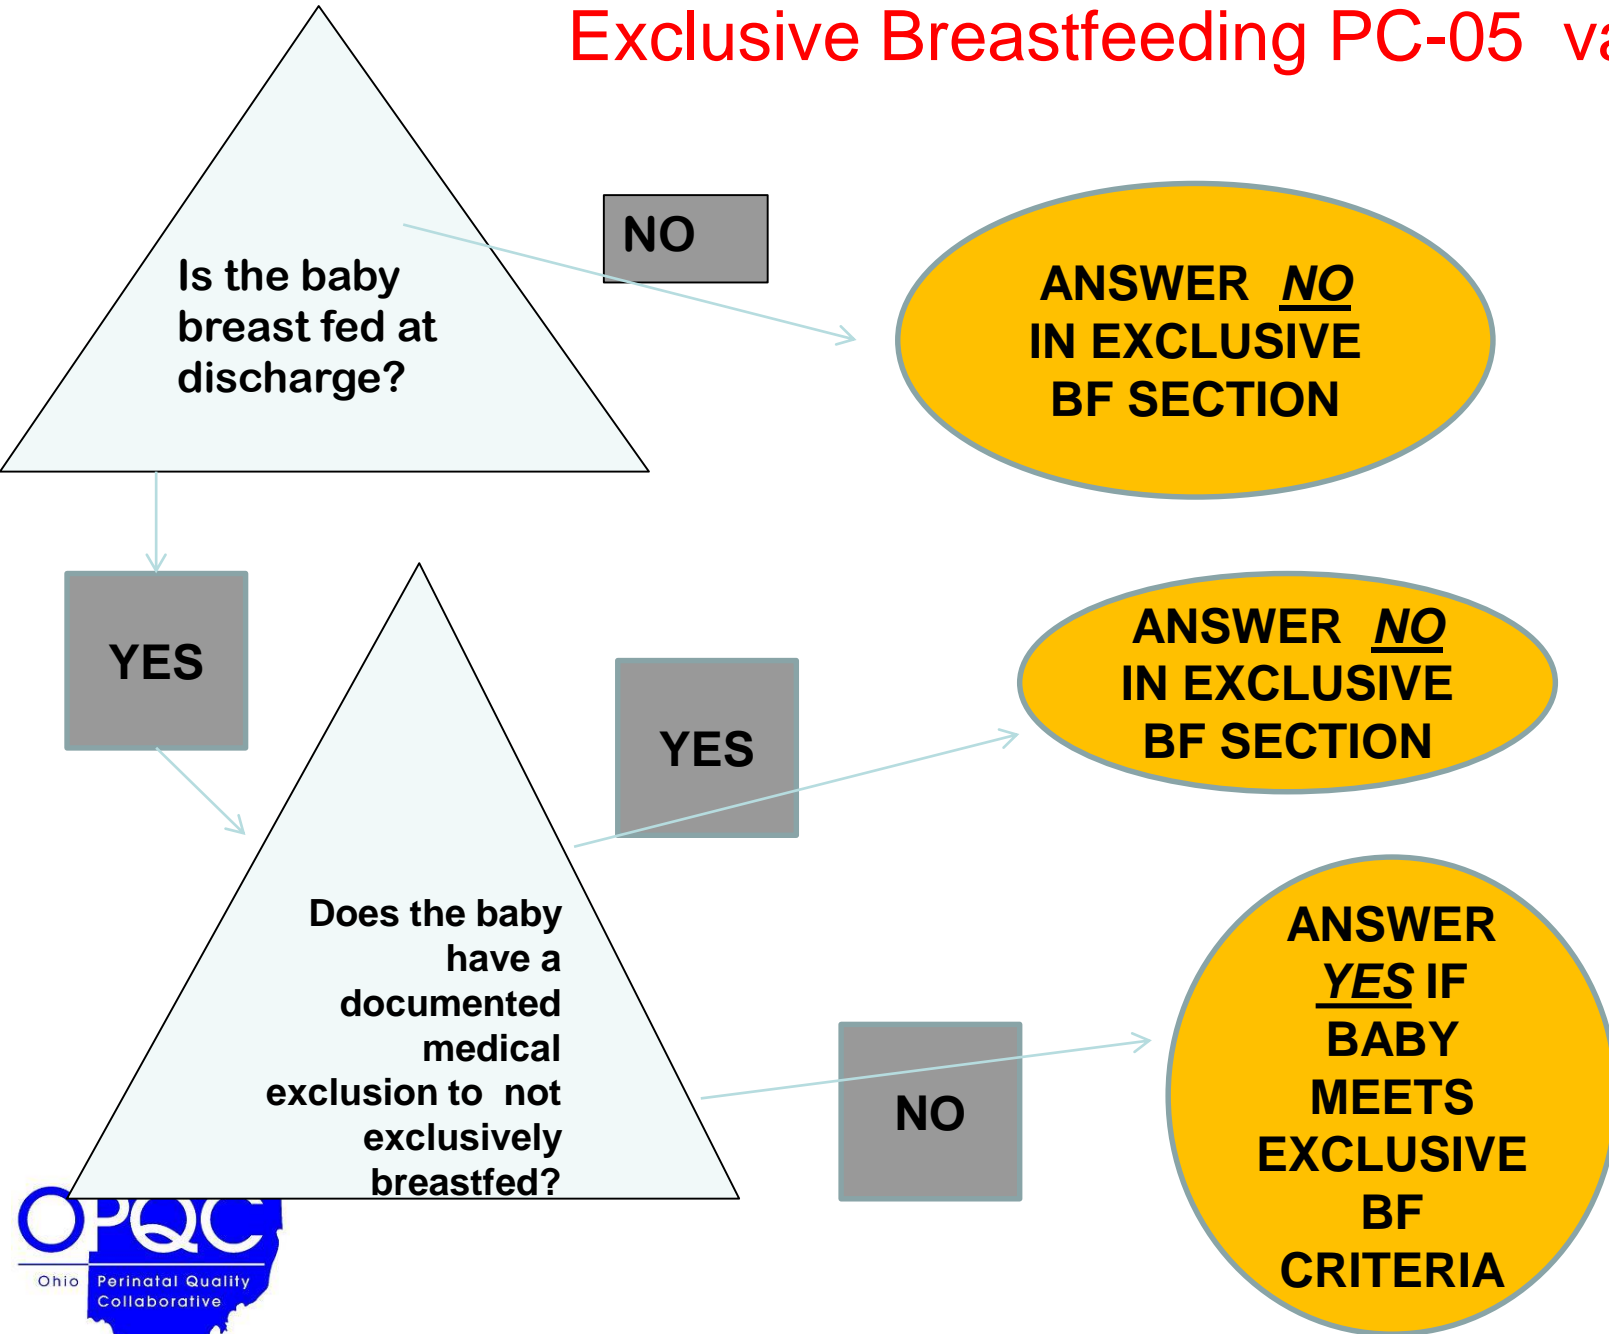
Exclusive Breastfeeding PC-05 va

Is the baby breast fed at discharge?

NO

ANSWER NO IN EXCLUSIVE BF SECTION

YES

Does the baby have a documented medical exclusion to not exclusively breastfed?

YES

ANSWER NO IN EXCLUSIVE BF SECTION

NO

ANSWER YES IF BABY MEETS EXCLUSIVE BF CRITERIA

OPQC
Ohio Perinatal Quality Collaborative